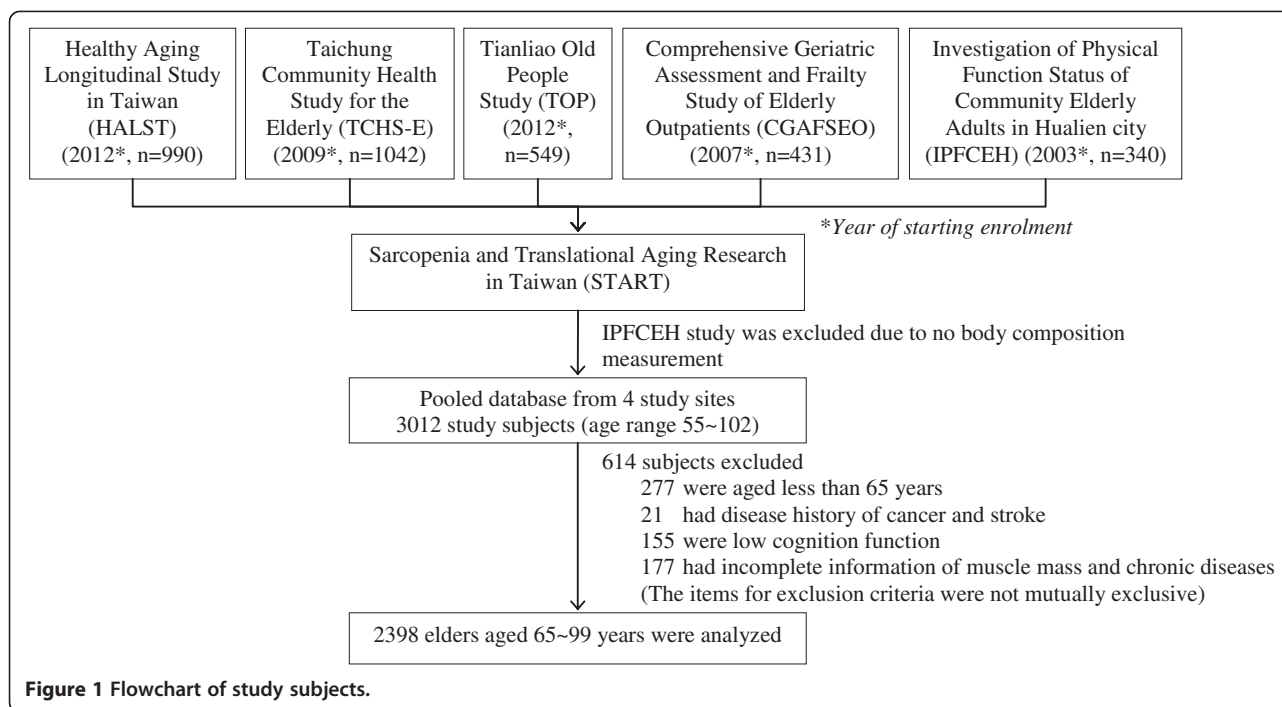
Healthy Aging Longitudinal Study in Taiwan (HALST) (2012*, n=990)

Taichung Community Health Study for the Elderly (TCHS-E) (2009*, n=1042)

Tianliao Old People Study (TOP) (2012*, n=549)

Comprehensive Geriatric Assessment and Frailty Study of Elderly Outpatients (CGAFSEO) (2007*, n=431)

Investigation of Physical Function Status of Community Elderly Adults in Hualien city (IPFCEH) (2003*, n=340)

*Year of starting enrolment

Sarcopenia and Translational Aging Research in Taiwan (START)

IPFCEH study was excluded due to no body composition measurement

Pooled database from 4 study sites
3012 study subjects (age range 55~102)

614 subjects excluded
277 were aged less than 65 years
21 had disease history of cancer and stroke
155 were low cognition function
177 had incomplete information of muscle mass and chronic diseases
(The items for exclusion criteria were not mutually exclusive)

2398 elders aged 65~99 years were analyzed

Figure 1 Flowchart of study subjects.